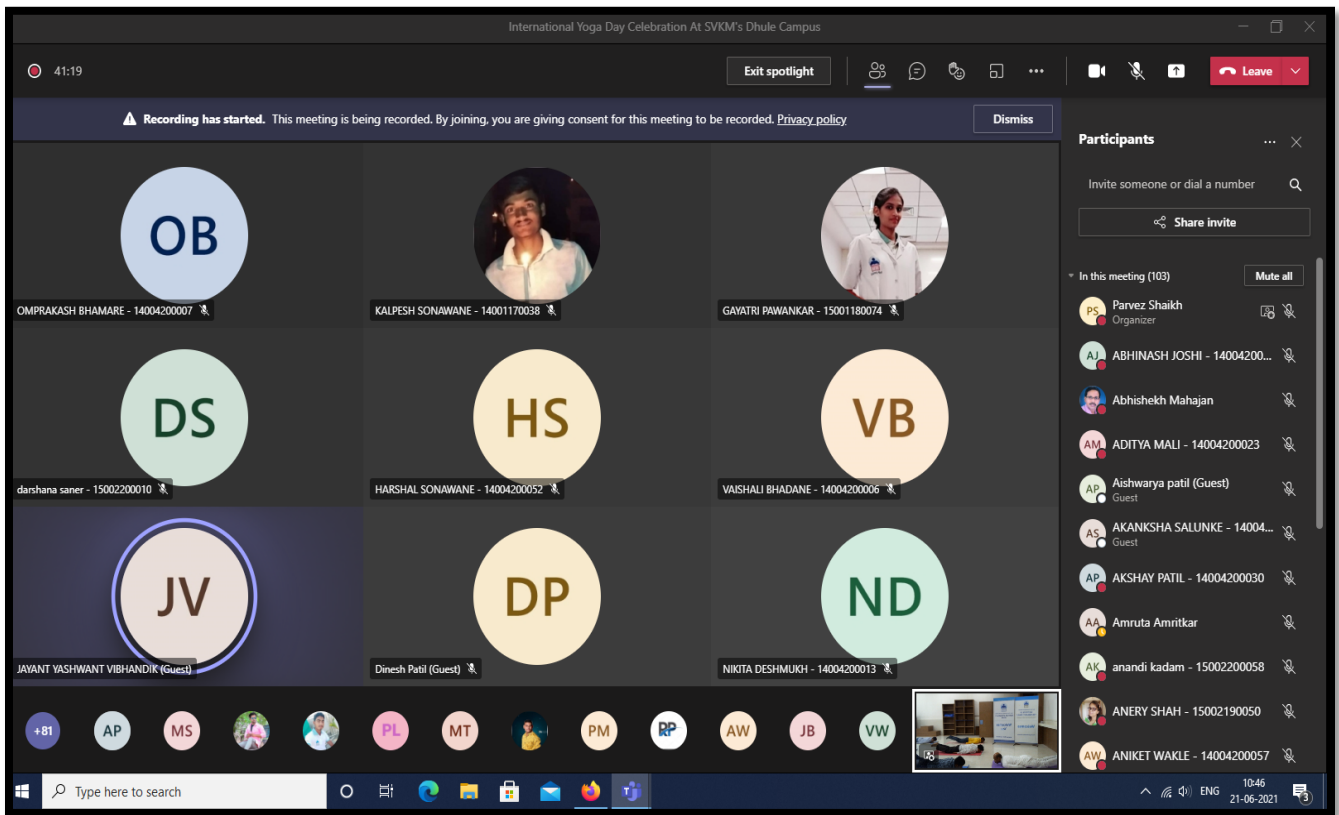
International Yoga Day Celebration At SVKM's Dhule Campus

41:19

Exit spotlight

Leave

Recording has started. This meeting is being recorded. By joining, you are giving consent for this meeting to be recorded. Privacy policy

Dismiss

OB
OMPRAKASH BHAMARE - 14004200007

KALPESH SONAWANE - 14001170038

GAYATRI PAWANKAR - 15001180074

DS
darshana saner - 15002200010

HS
HARSHAL SONAWANE - 14004200052

VB
VAISHALI BHADANE - 14004200006

JV
JAYANT YASHWANT VIBHANDIK (Guest)

DP
Dinesh Patil (Guest)

ND
NIKITA DESHMUKH - 14004200013

+81 AP MS PL MT PM RP AW JB VW

Participants

Invite someone or dial a number

Share invite

In this meeting (103)

Mute all

PS Parvez Shaikh
Organizer

AJ ABHINASH JOSHI - 14004200...

Abhishekh Mahajan

AM ADITYA MALI - 14004200023

AP Aishwarya patil (Guest)
Guest

AS AKANKSHA SALUNKE - 14004...
Guest

AP AKSHAY PATIL - 14004200030

AA Amruta Amritkar

AK anandi kadam - 15002200058

ANERY SHAH - 15002190050

AW ANIKET WAKLE - 14004200057

Type here to search

ENG 10:46 21-06-2021